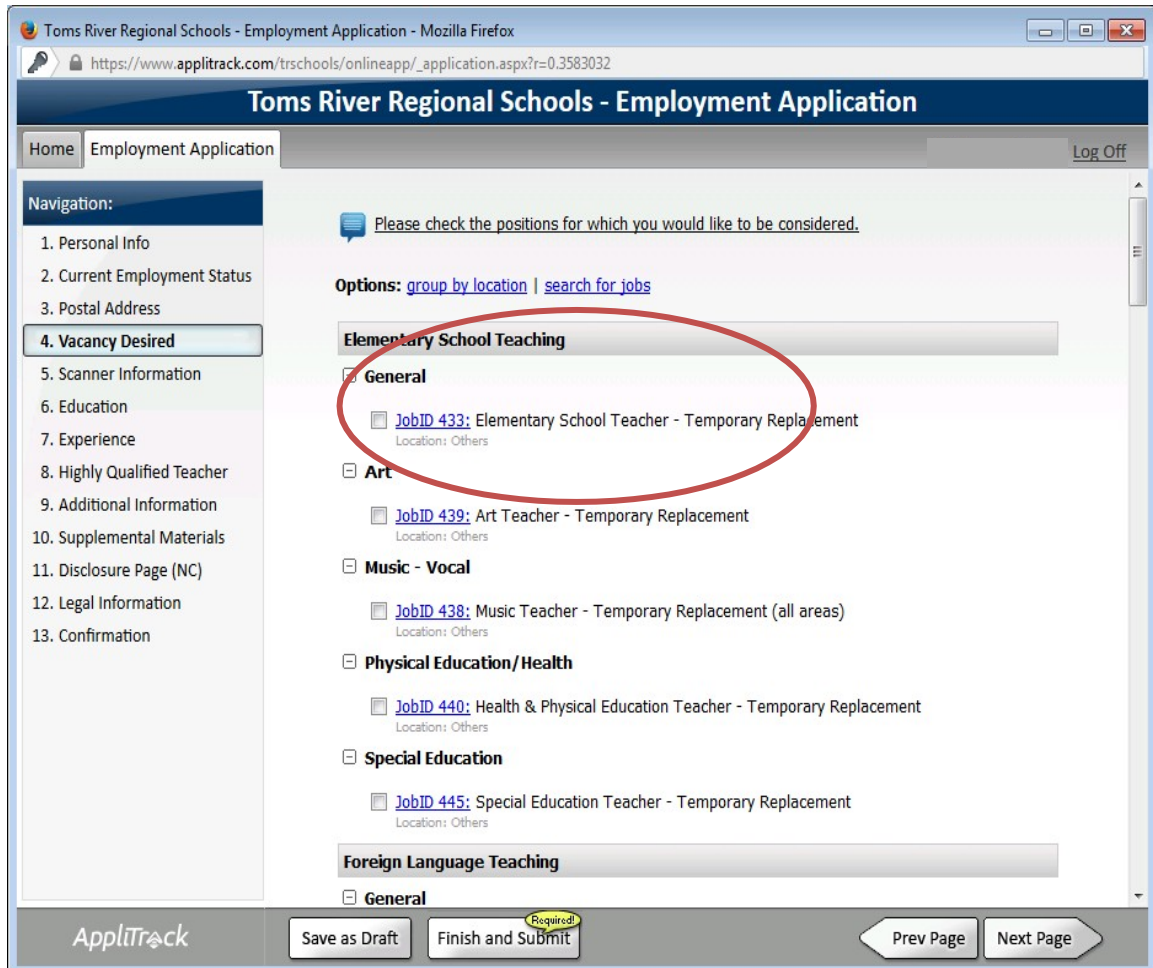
Toms River Regional Schools - Employment Application - Mozilla Firefox

https://www.applitrack.com/trschools/onlineapp/_application.aspx?r=0.3583032

Toms River Regional Schools - Employment Application

Home | Employment Application | Log Off

Navigation:
1. Personal Info
2. Current Employment Status
3. Postal Address
4. Vacancy Desired
5. Scanner Information
6. Education
7. Experience
8. Highly Qualified Teacher
9. Additional Information
10. Supplemental Materials
11. Disclosure Page (NC)
12. Legal Information
13. Confirmation

Please check the positions for which you would like to be considered.

Options: group by location | search for jobs

Elementary School Teaching

General

JobID 433: Elementary School Teacher - Temporary Replacement
Location: Others

Art

JobID 439: Art Teacher - Temporary Replacement
Location: Others

Music - Vocal

JobID 438: Music Teacher - Temporary Replacement (all areas)
Location: Others

Physical Education/Health

JobID 440: Health & Physical Education Teacher - Temporary Replacement
Location: Others

Special Education

JobID 445: Special Education Teacher - Temporary Replacement
Location: Others

Foreign Language Teaching

General

AppliTrack | Save as Draft | Required! Finish and Submit | Prev Page | Next Page